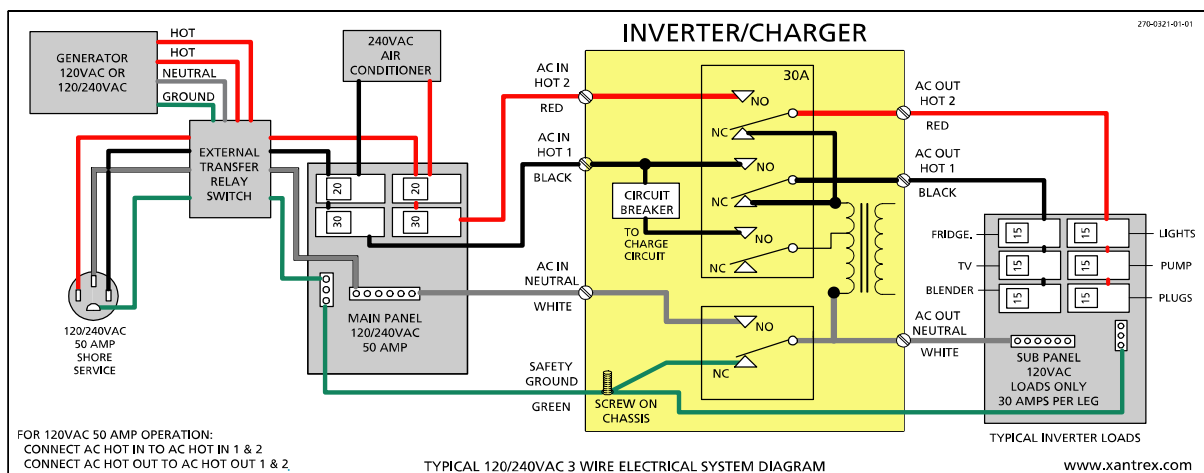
270-0321-01-01

INVERTER/CHARGER

GENERATOR 120VAC OR 120/240VAC

HOT
HOT
NEUTRAL
GROUND

240VAC AIR CONDITIONER

EXTERNAL TRANSFER RELAY SWITCH

20
20
30
30

MAIN PANEL 120/240VAC 50 AMP

120/240VAC 50 AMP SHORE SERVICE

AC IN HOT 2
RED
AC IN HOT 1
BLACK
AC IN NEUTRAL
WHITE
SAFETY GROUND
GREEN

30A
NO
NC
NO
NC
NO
NC
NO
NC

CIRCUIT BREAKER
TO CHARGE CIRCUIT

SCREW ON CHASSIS

AC OUT HOT 2
RED
AC OUT HOT 1
BLACK
AC OUT NEUTRAL
WHITE

FRIDGE
15
TV
15
BLENDER
15
15
LIGHTS
15
PUMP
15
PLUGS

SUB PANEL 120VAC LOADS ONLY 30 AMPS PER LEG

TYPICAL INVERTER LOADS

FOR 120VAC 50 AMP OPERATION:
CONNECT AC HOT IN TO AC HOT IN 1 & 2
CONNECT AC HOT OUT TO AC HOT OUT 1 & 2

TYPICAL 120/240VAC 3 WIRE ELECTRICAL SYSTEM DIAGRAM

www.xantrex.com